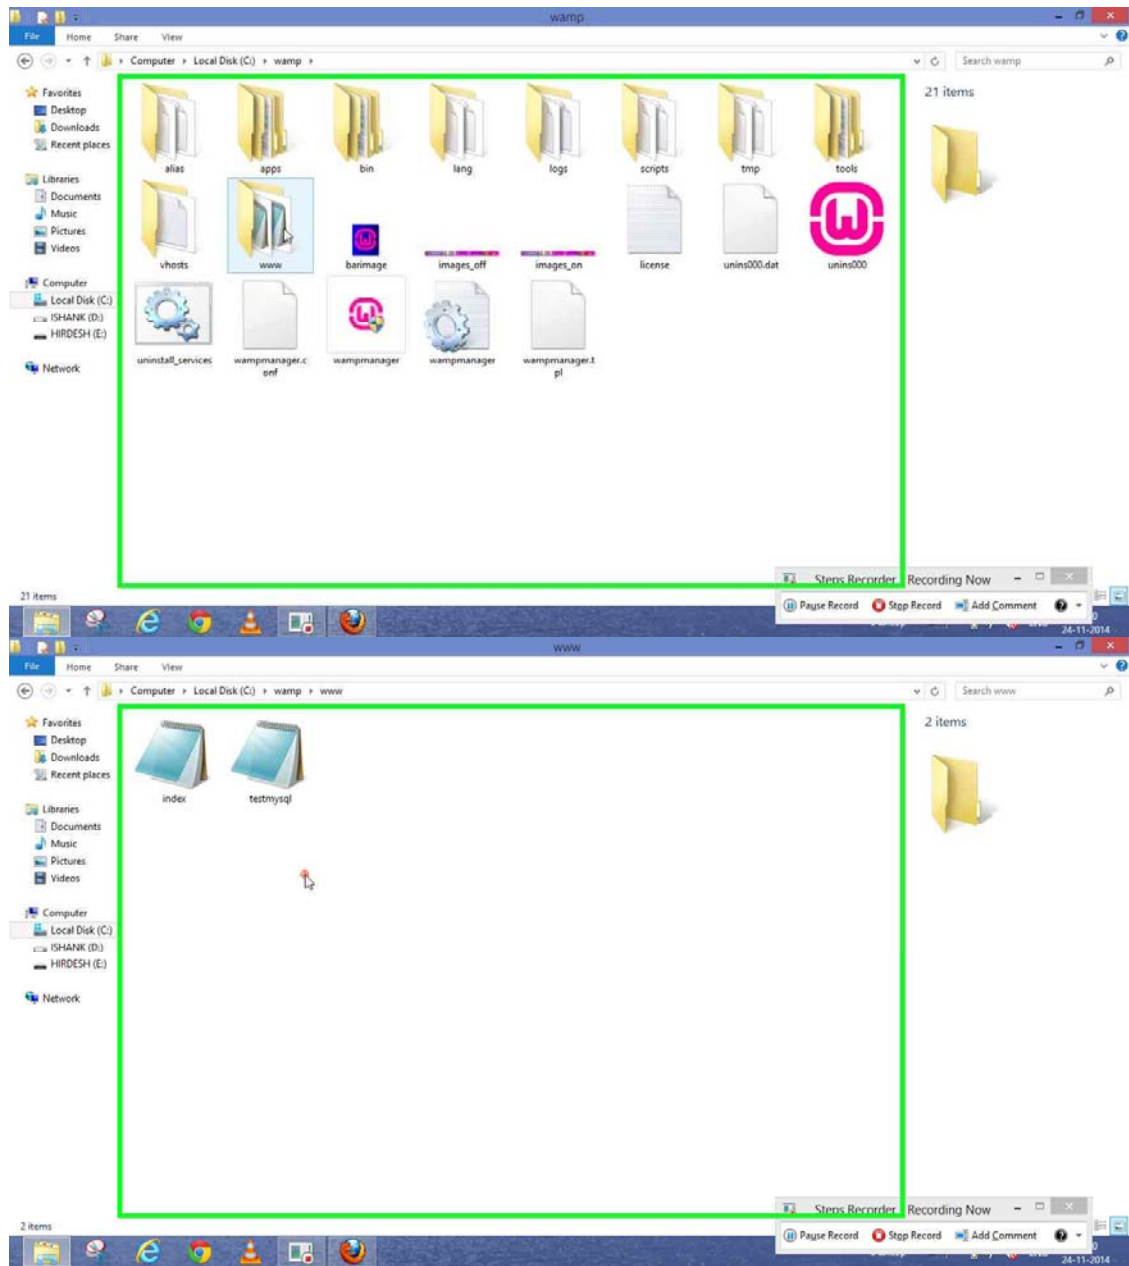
wamp

File Home Share View

Computer ▸ Local Disk (C:) ▸ wamp ▸

Search wamp

Favorites
Desktop
Downloads
Recent places

Libraries
Documents
Music
Pictures
Videos

Computer
Local Disk (C:)
ISHANK (D:)
HIRDESH (E:)

Network

alias
apps
bin
lang
logs
scripts
tmp
tools
vhosts
www
barimage
images_off
images_on
license
unins000.dat
unins000
uninstall_services
wampmanager.conf
wampmanager
wampmanager
wampmanager.tpl

21 items

21 items

Steps Recorder Recording Now

Pause Record
Stop Record
Add Comment

24-11-2014

www

File Home Share View

Computer ▸ Local Disk (C:) ▸ wamp ▸ www

Search www

Favorites
Desktop
Downloads
Recent places

Libraries
Documents
Music
Pictures
Videos

Computer
Local Disk (C:)
ISHANK (D:)
HIRDESH (E:)

Network

index
testmysql

2 items

2 items

Steps Recorder Recording Now

Pause Record
Stop Record
Add Comment

24-11-2014